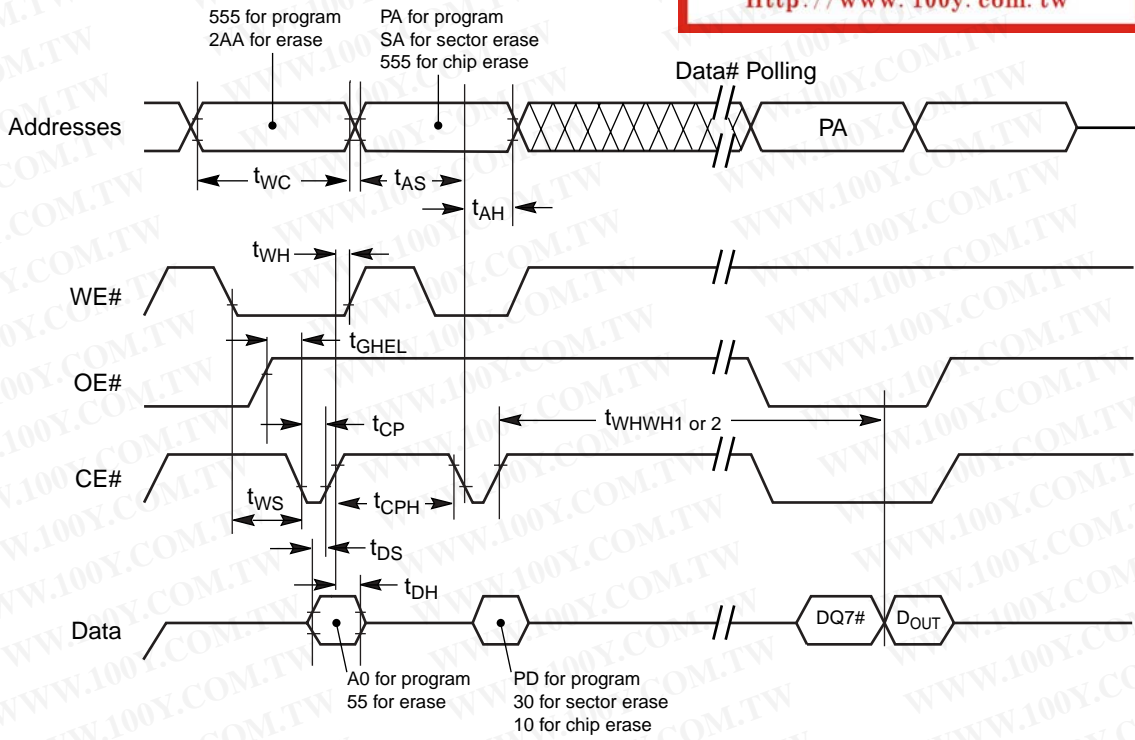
http://www.100y.com.tw

555 for program
2AA for erase

PA for program
SA for sector erase
555 for chip erase

Data# Polling

Addresses

PA

$t_{WC}$

$t_{AS}$

$t_{AH}$

$t_{WH}$

WE#

$t_{GHEL}$

OE#

$t_{CP}$

$t_{WHWH1 \text{ or } 2}$

CE#

$t_{WS}$

$t_{CPH}$

$t_{DS}$

$t_{DH}$

Data

DQ7#

$D_{OUT}$

A0 for program
55 for erase

PD for program
30 for sector erase
10 for chip erase

WWW.100Y.COM.TW